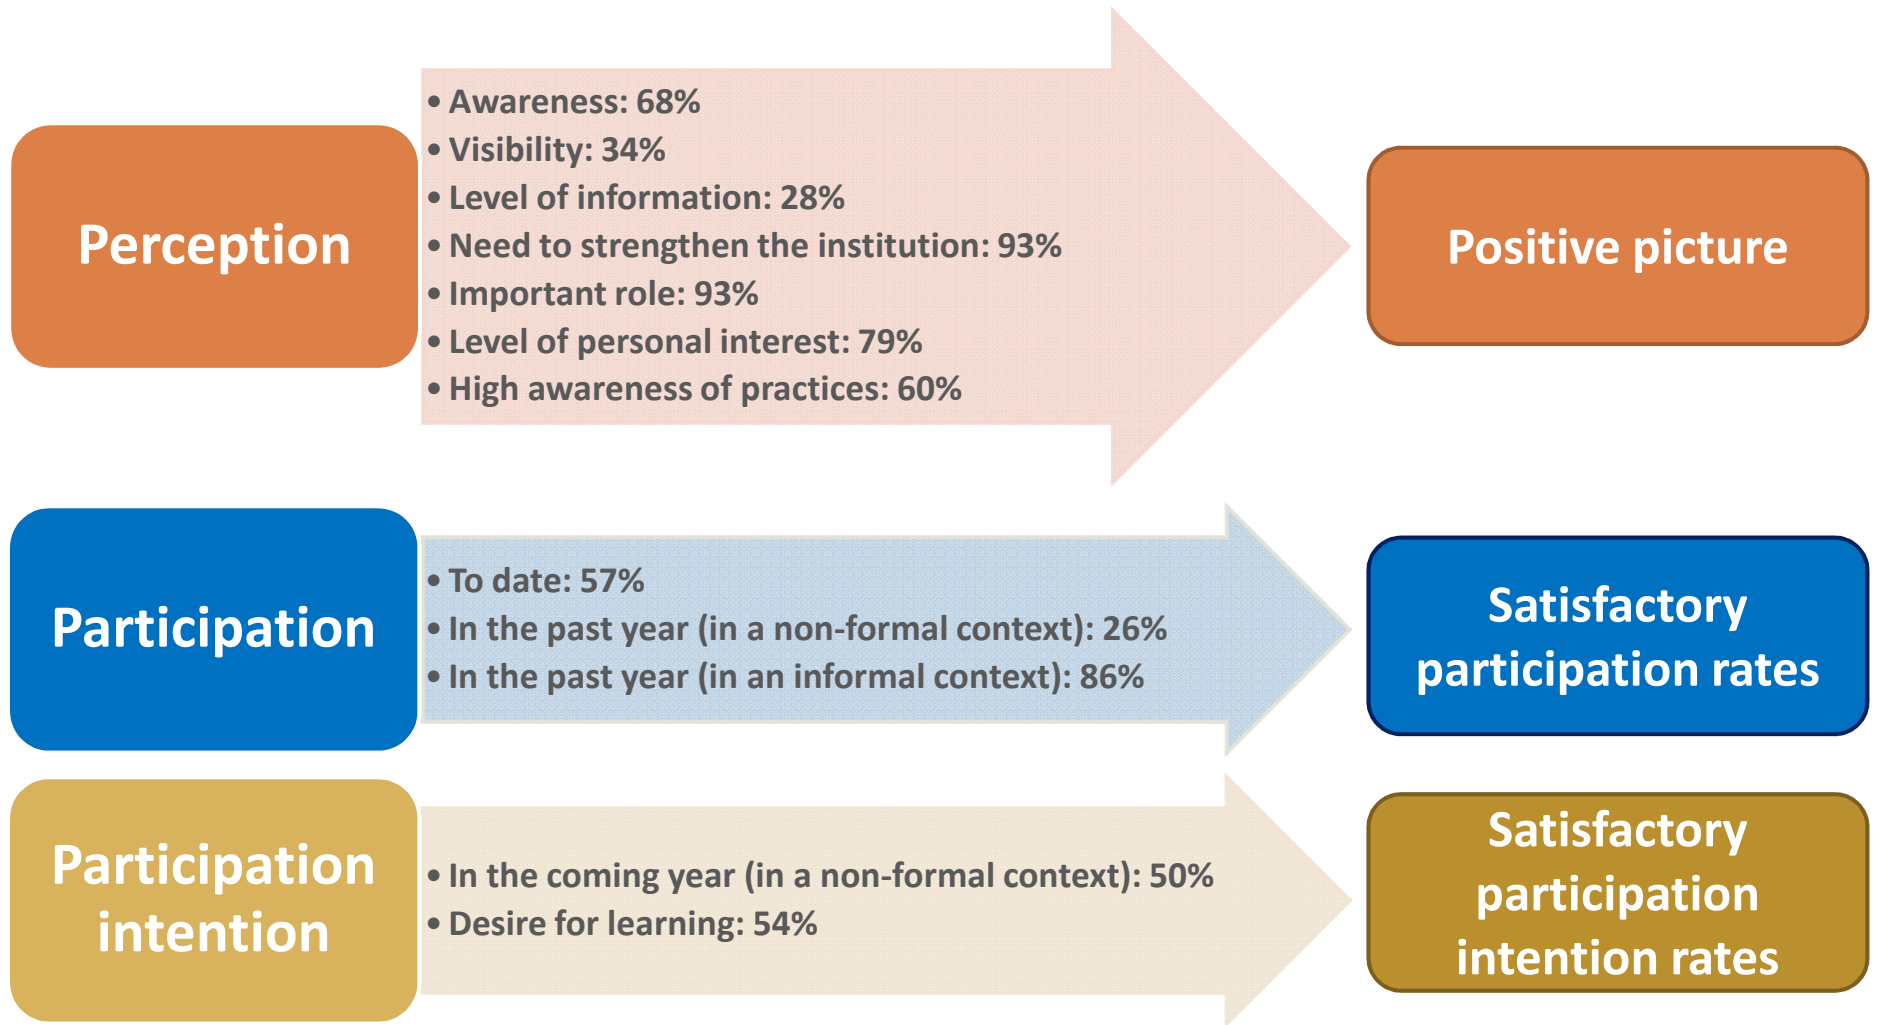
Perception

• Awareness: 68%
• Visibility: 34%
• Level of information: 28%
• Need to strengthen the institution: 93%
• Important role: 93%
• Level of personal interest: 79%
• High awareness of practices: 60%

Positive picture

Participation

• To date: 57%
• In the past year (in a non-formal context): 26%
• In the past year (in an informal context): 86%

Satisfactory participation rates

Participation intention

• In the coming year (in a non-formal context): 50%
• Desire for learning: 54%

Satisfactory participation intention rates